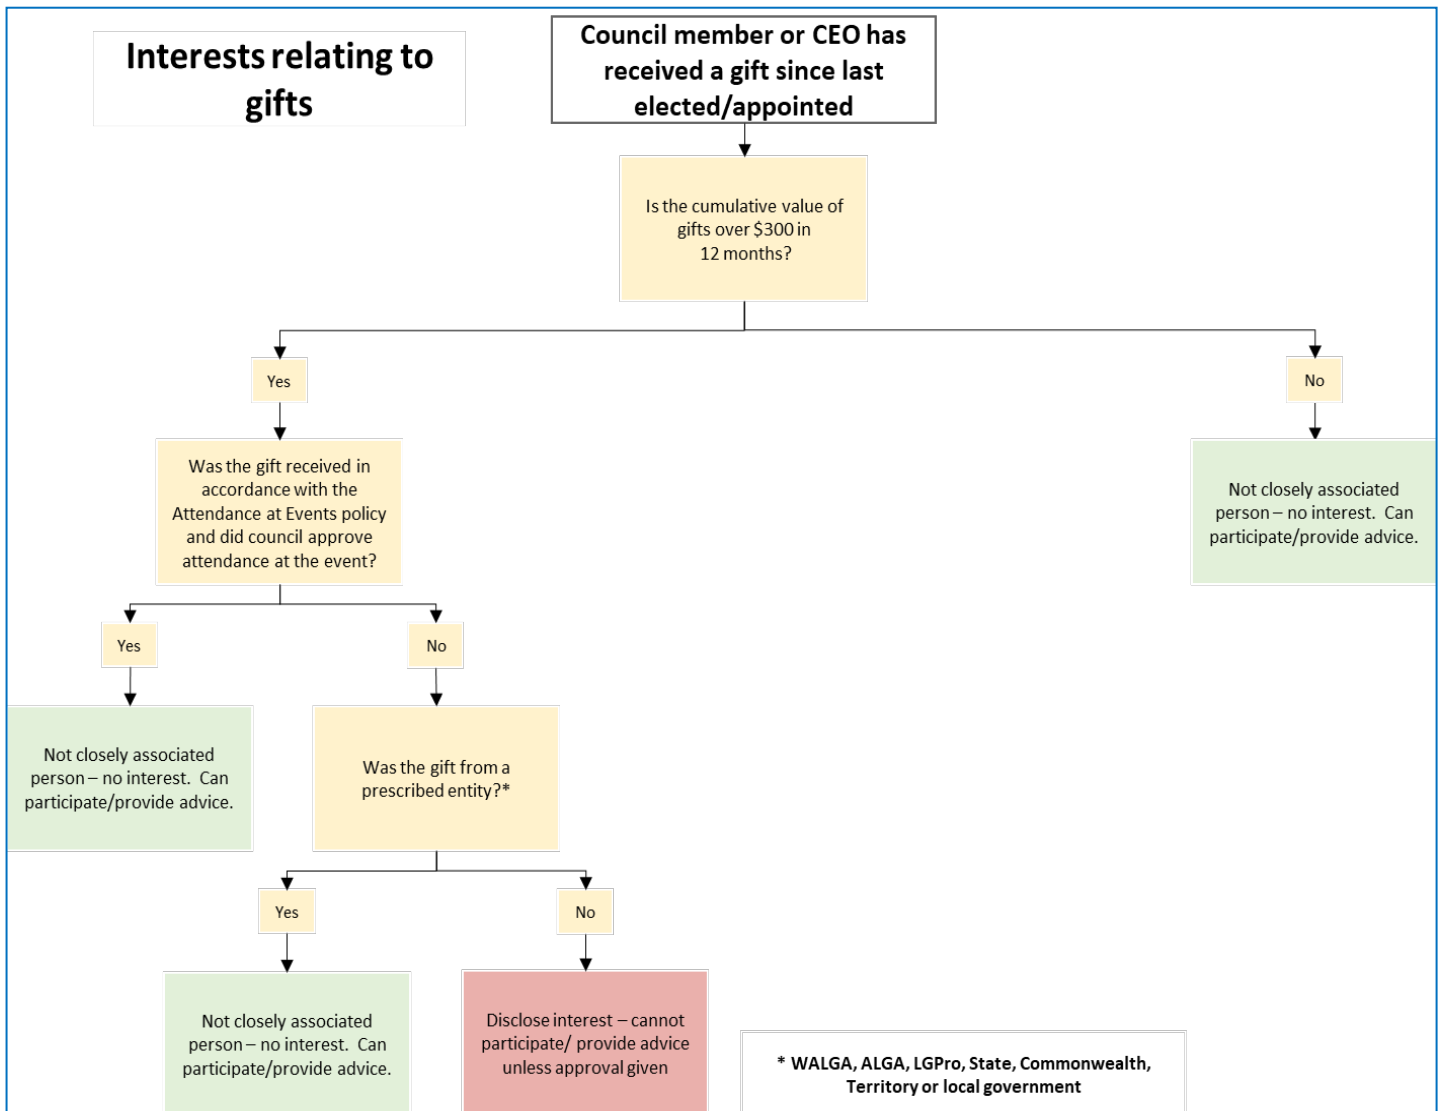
Interests relating to gifts

Council member or CEO has received a gift since last elected/appointed

Is the cumulative value of gifts over $300 in 12 months?

Yes

No

Not closely associated person – no interest. Can participate/provide advice.

Was the gift received in accordance with the Attendance at Events policy and did council approve attendance at the event?

Yes

No

Not closely associated person – no interest. Can participate/provide advice.

Was the gift from a prescribed entity?*

Yes

No

Not closely associated person – no interest. Can participate/provide advice.

Disclose interest – cannot participate/ provide advice unless approval given

* WALGA, ALGA, LGPro, State, Commonwealth, Territory or local government